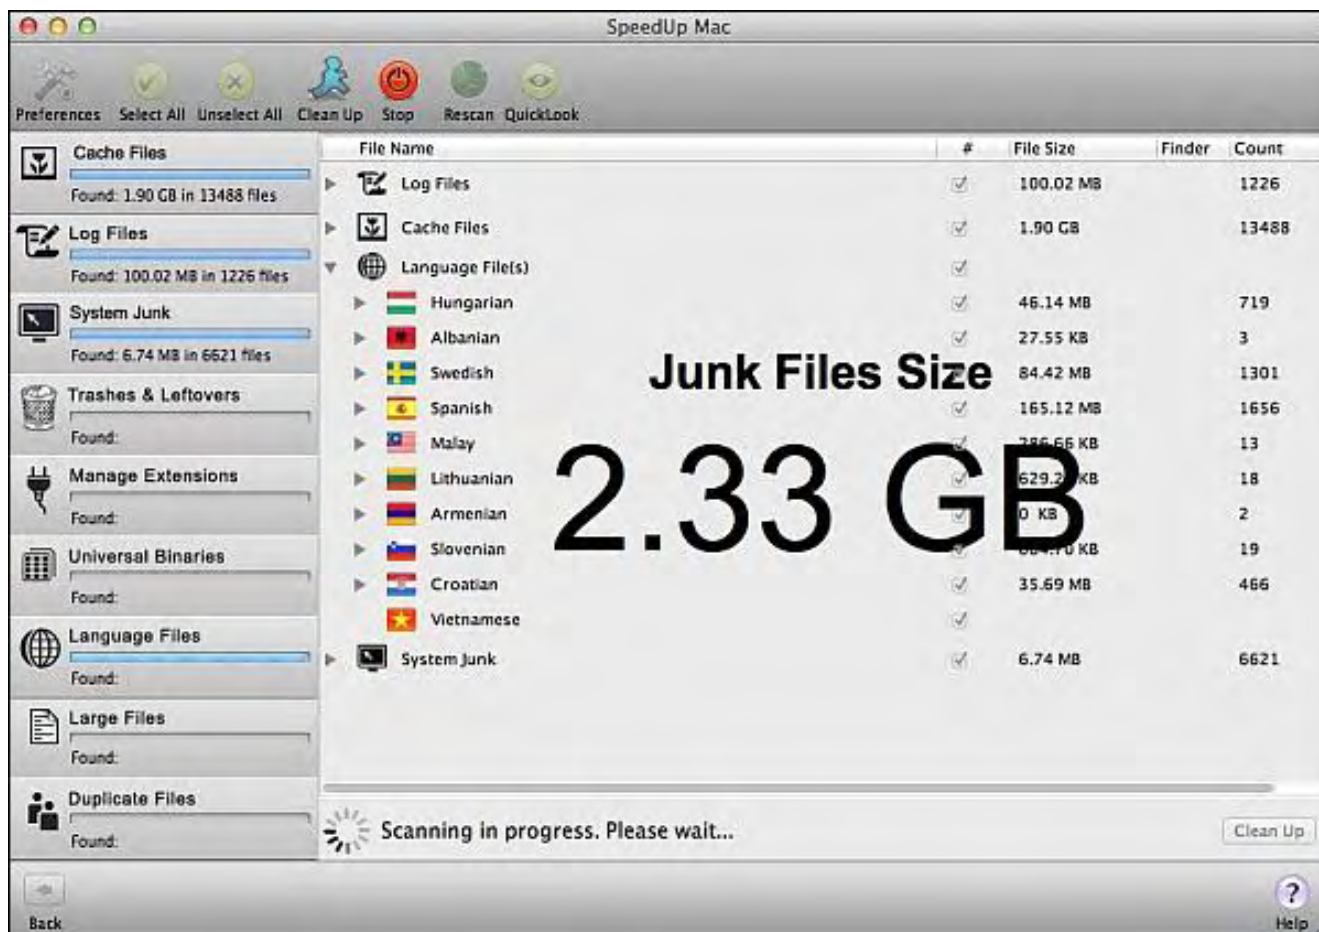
SpeedUp Mac

Preferences Select All Unselect All Clean Up Stop Rescan QuickLook

Cache Files
Found: 1.90 GB in 13488 files

Log Files
Found: 100.02 MB in 1226 files

System Junk
Found: 6.74 MB in 6621 files

Trashes & Leftovers
Found:

Manage Extensions
Found:

Universal Binaries
Found:

Language Files
Found:

Large Files
Found:

Duplicate Files
Found:

| File Name | # | File Size | Finder | Count |
|---|---|---|---|---|
| Log Files | | 100.02 MB | | 1226 |
| Cache Files | | 1.90 GB | | 13488 |
| Language File(s) | | | | |
| Hungarian | | 46.14 MB | | 719 |
| Albanian | | 27.55 KB | | 3 |
| Swedish | | 84.42 MB | | 1301 |
| Spanish | | 165.12 MB | | 1656 |
| Malay | | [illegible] KB | | 13 |
| Lithuanian | | 629.2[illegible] KB | | 18 |
| Armenian | | 0 KB | | 2 |
| Slovenian | | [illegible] KB | | 19 |
| Croatian | | 35.69 MB | | 466 |
| Vietnamese | | | | |
| System Junk | | 6.74 MB | | 6621 |

Junk Files Size
2.33 GB

Scanning in progress. Please wait...

Clean Up

Back

Help